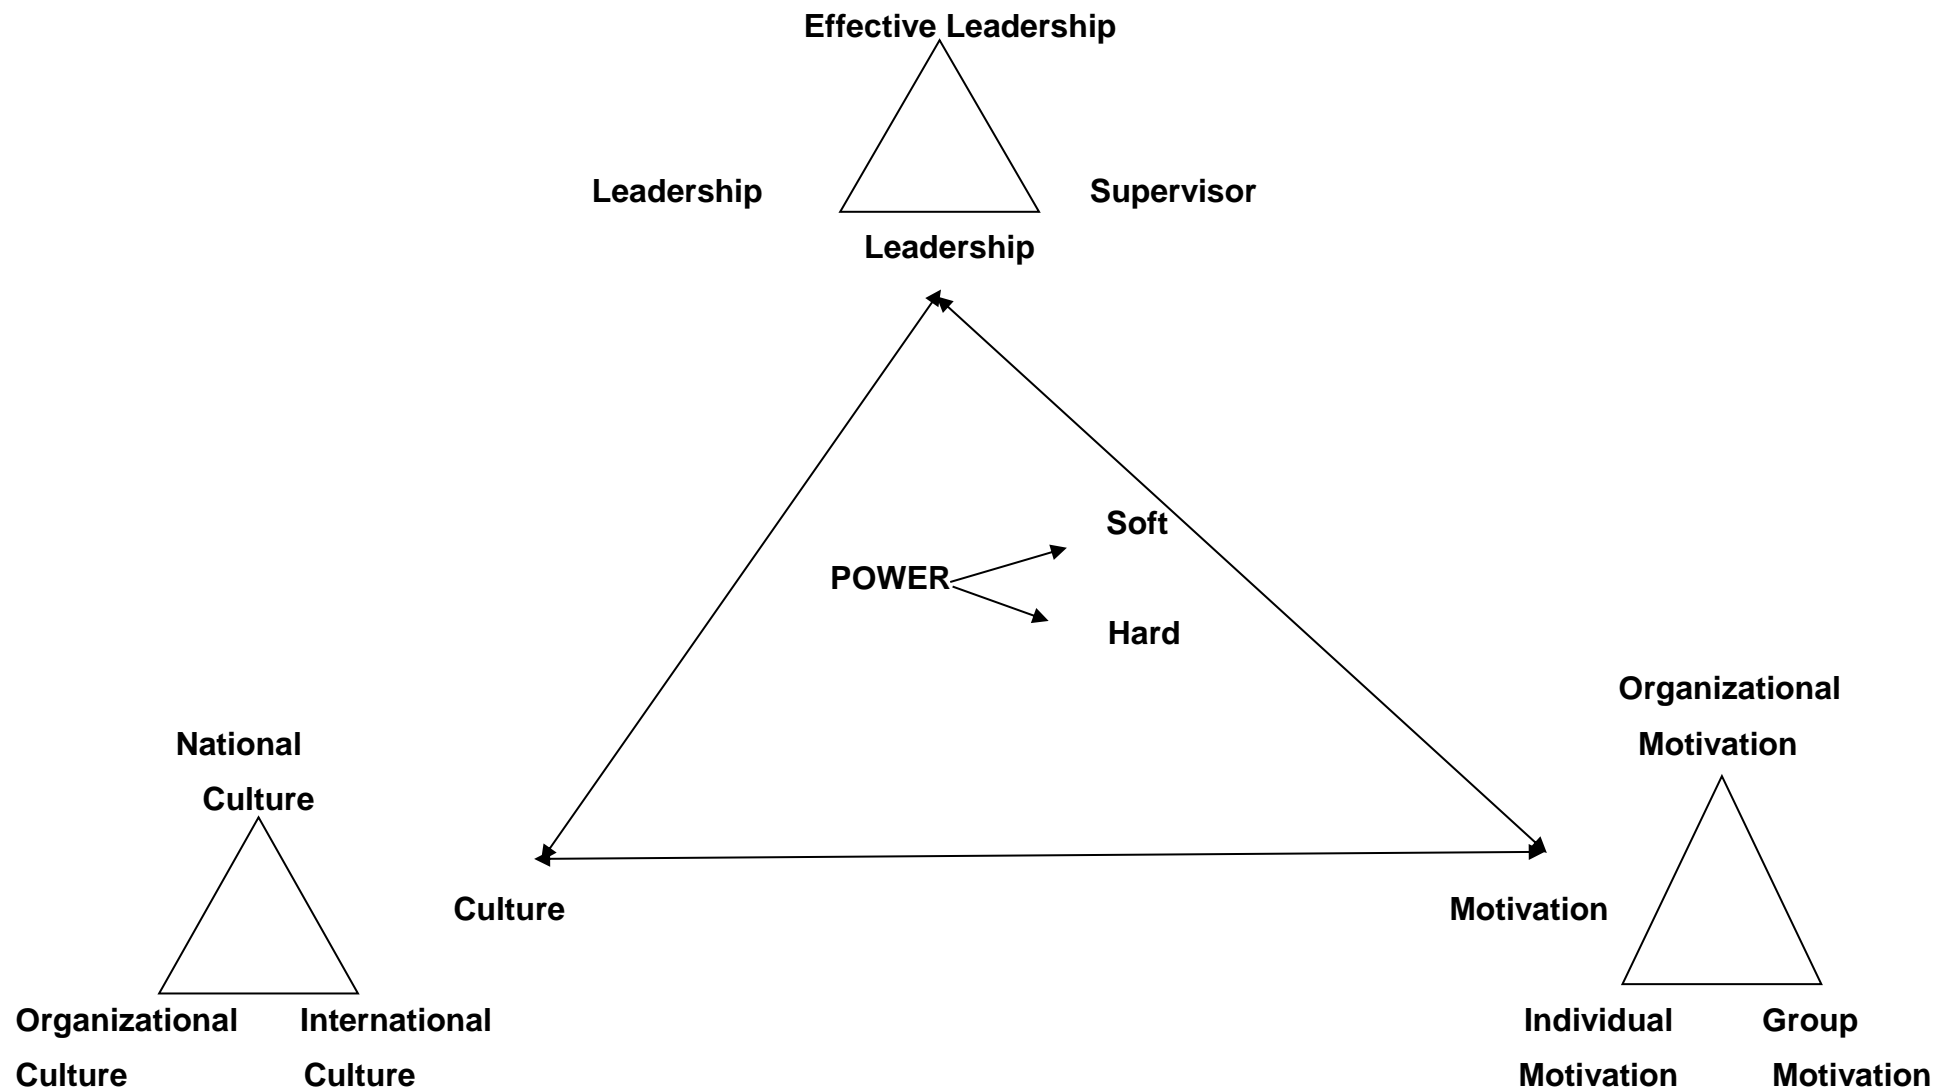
Effective Leadership

Leadership

Supervisor

Leadership

Soft

POWER

Hard

National Culture

Organizational Motivation

Culture

Motivation

Organizational Culture

International Culture

Individual Motivation

Group Motivation